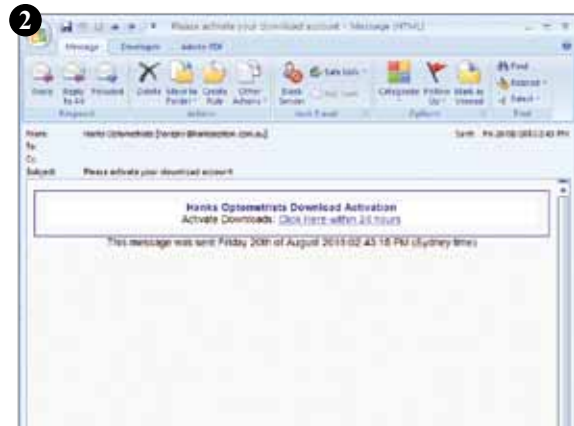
2

Please activate your download account - Message (HTML)

Message Developer Adobe PDF

Reply Reply to All Forward Delete Move to Folder Create Rule Other Actions Block Sender Safe Lists Not Junk Categorize Follow Up Mark as Unread Find Related Select

Respond Actions Junk E-mail Options Find

From: Hanks Optometrists [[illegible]@hanksoptom.com.au]
To:
Cc:
Subject: Please activate your download account

Sent: Fri 20/08/2010 2:43 PM

Hanks Optometrists Download Activation
Activate Downloads: Click here within 24 hours

This message was sent Friday 20th of August 2010 02:43:18 PM (Sydney time)